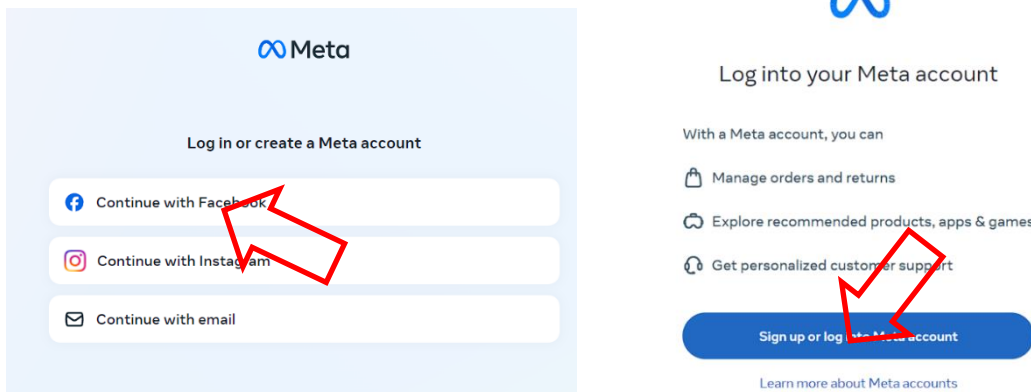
Meta

Log in or create a Meta account

Continue with Facebook

Continue with Instagram

Continue with email

Log into your Meta account

With a Meta account, you can

Manage orders and returns

Explore recommended products, apps & games

Get personalized customer support

Sign up or log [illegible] Meta account

Learn more about Meta accounts